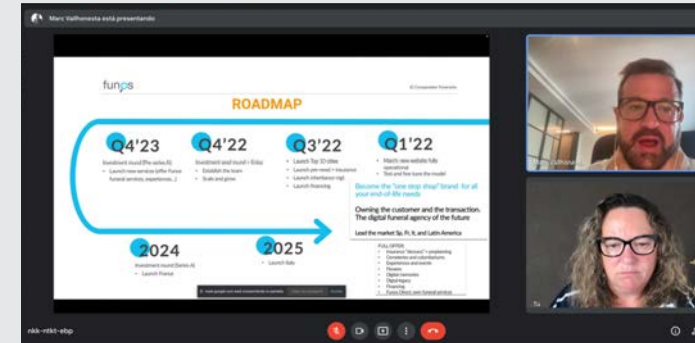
Marc Vallhonesta está presentando

funos

ROADMAP

Q4'23

Investment round (Pre-series A)
• Launch new services (offer Funos funeral services, experiences...)

Q4'22

Investment seed round + Enisa
• Establish the team
• Scale and grow

Q3'22

• Launch Top 10 cities
• Launch pre-need + insurance
• Launch inheritance mgt
• Launch financing

Q1'22

• March: new website fully operational
• Test and fine tune the model

Become the "one stop shop" brand for all your end of life needs

Owning the customer and the transaction. The digital funeral agency of the future

Lead the market Sp, Fr, It, and Latin America

2024

Investment round (Series A)
• Launch France

2025

• Launch Italy

FULL OFFER:
• Insurance "decesos" + preplanning
• Cemeteries and columbariums
• Experiences and events
• Flowers
• Digital memories
• Digital legacy
• Financing
• Funos (Direct, own funeral services)

Marc Vallhonesta

nkk-ntkt-ebp